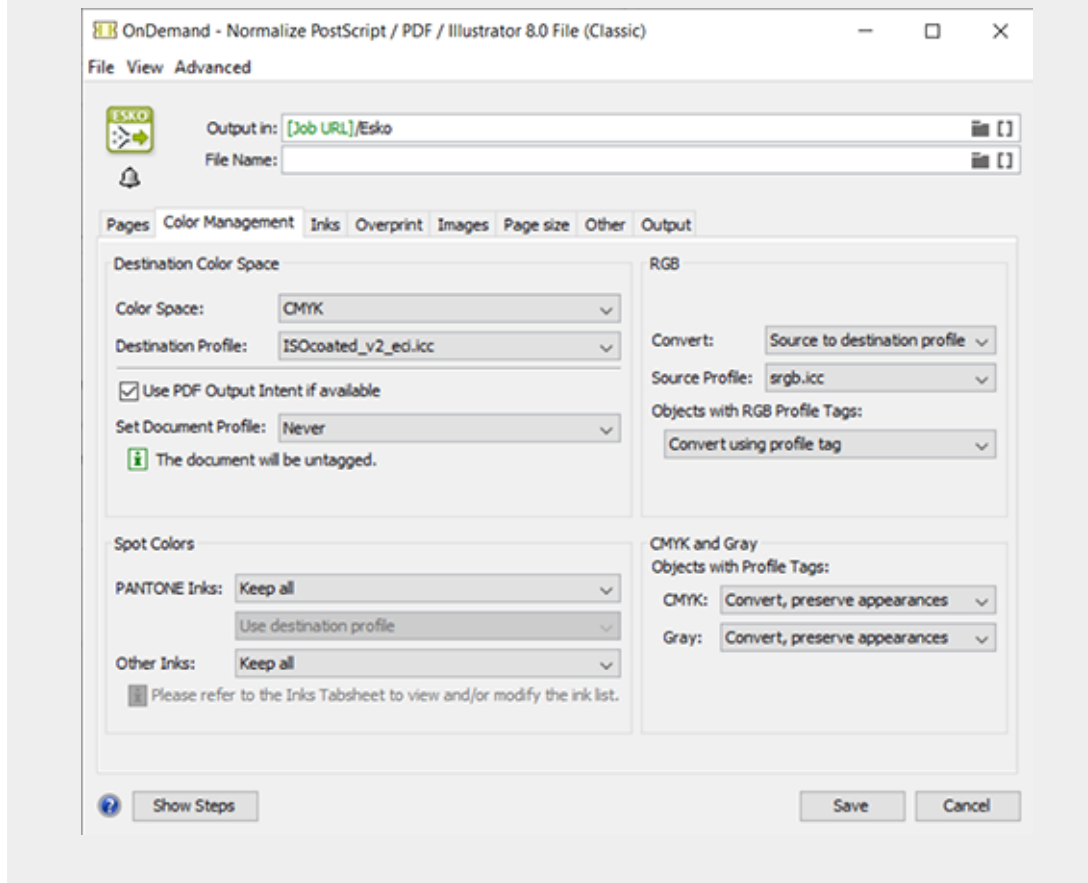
OnDemand - Normalize PostScript / PDF / Illustrator 8.0 File (Classic)

File View Advanced

ESKO

Output in: [Job URL]/Esko

File Name:

Pages Color Management Inks Overprint Images Page size Other Output

Destination Color Space

Color Space: CMYK

Destination Profile: ISOcoated_v2_eci.icc

Use PDF Output Intent if available

Set Document Profile: Never

The document will be untagged.

RGB

Convert: Source to destination profile

Source Profile: srgb.icc

Objects with RGB Profile Tags:

Convert using profile tag

Spot Colors

PANTONE Inks: Keep all

Use destination profile

Other Inks: Keep all

Please refer to the Inks Tabsheet to view and/or modify the ink list.

CMYK and Gray

Objects with Profile Tags:

CMYK: Convert, preserve appearances

Gray: Convert, preserve appearances

Show Steps

Save Cancel